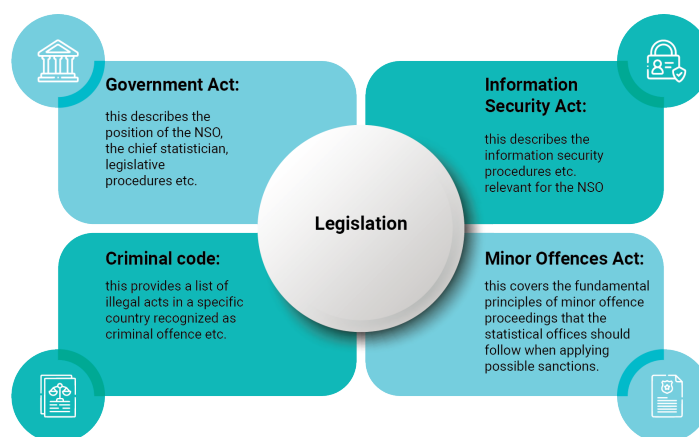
Government Act:

this describes the position of the NSO, the chief statistician, legislative procedures etc.

Information Security Act:

this describes the information security procedures etc. relevant for the NSO

Legislation

Criminal code:

this provides a list of illegal acts in a specific country recognized as criminal offence etc.

Minor Offences Act:

this covers the fundamental principles of minor offence proceedings that the statistical offices should follow when applying possible sanctions.